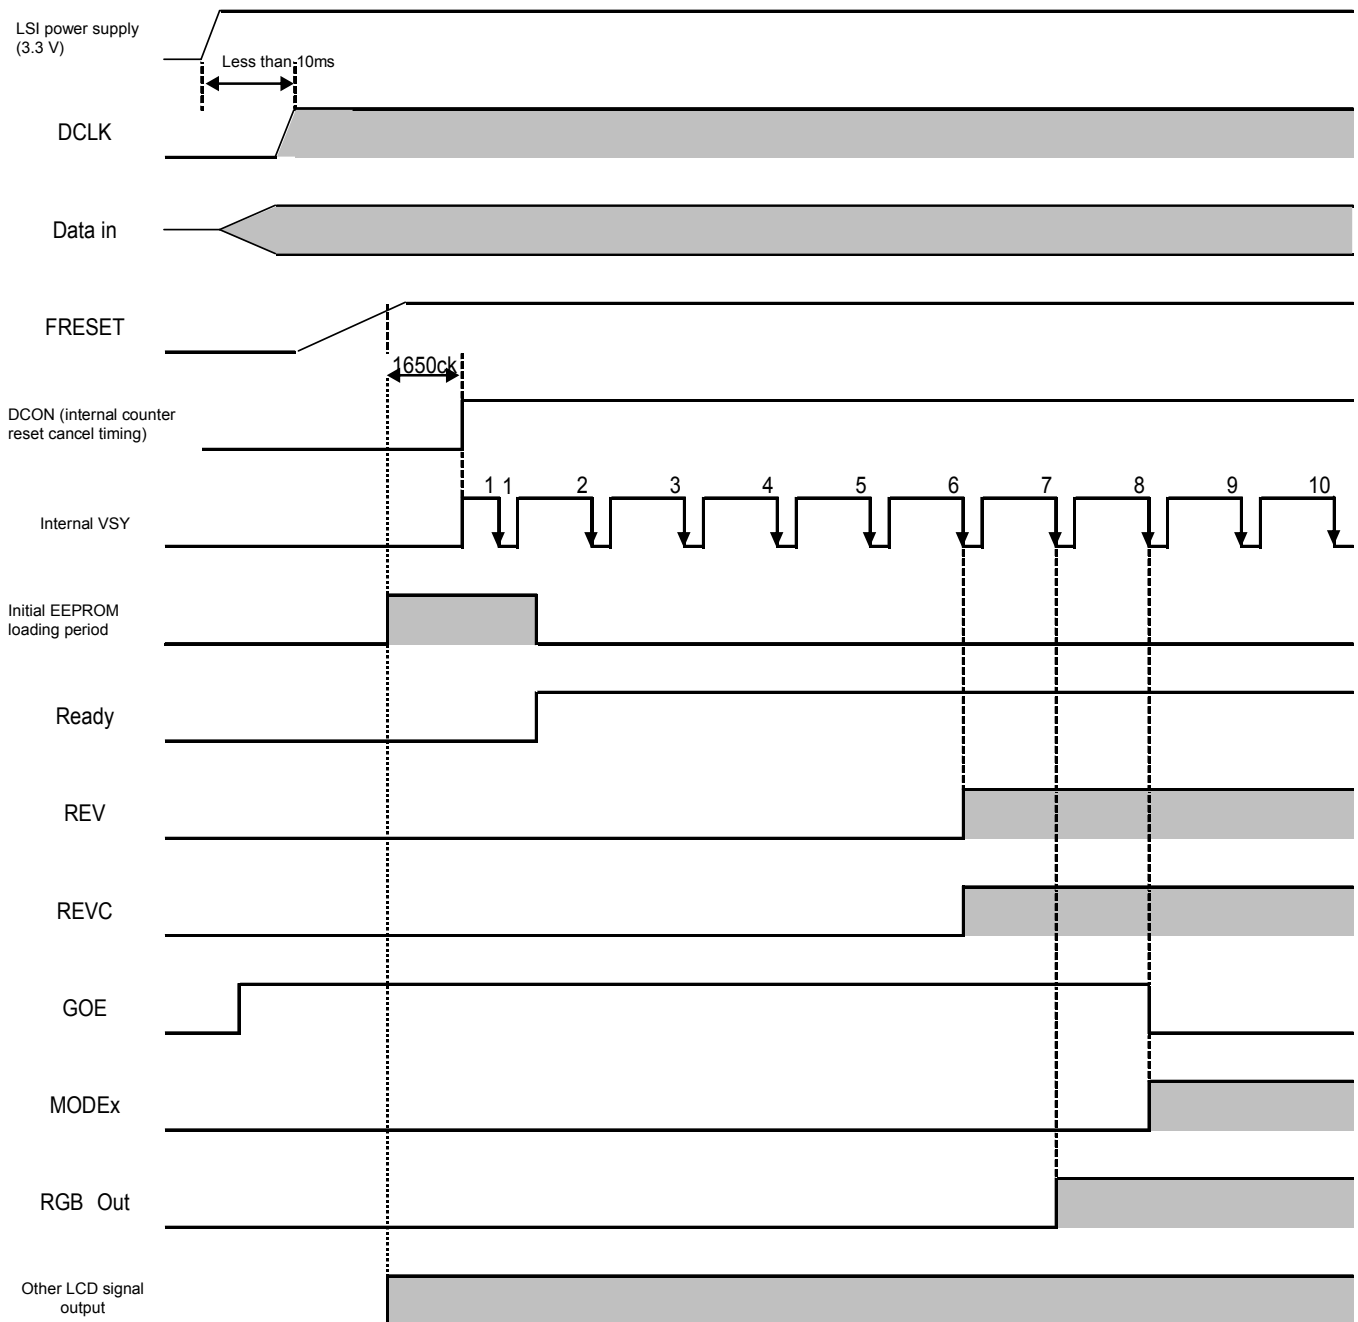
LSI power supply (3.3 V)

Less than 10ms

DCLK

Data in

FRESET

1650ck

DCON (internal counter reset cancel timing)

1 1 2 3 4 5 6 7 8 9 10

Internal VSY

Initial EEPROM loading period

Ready

REV

REVC

GOE

MODEx

RGB Out

Other LCD signal output